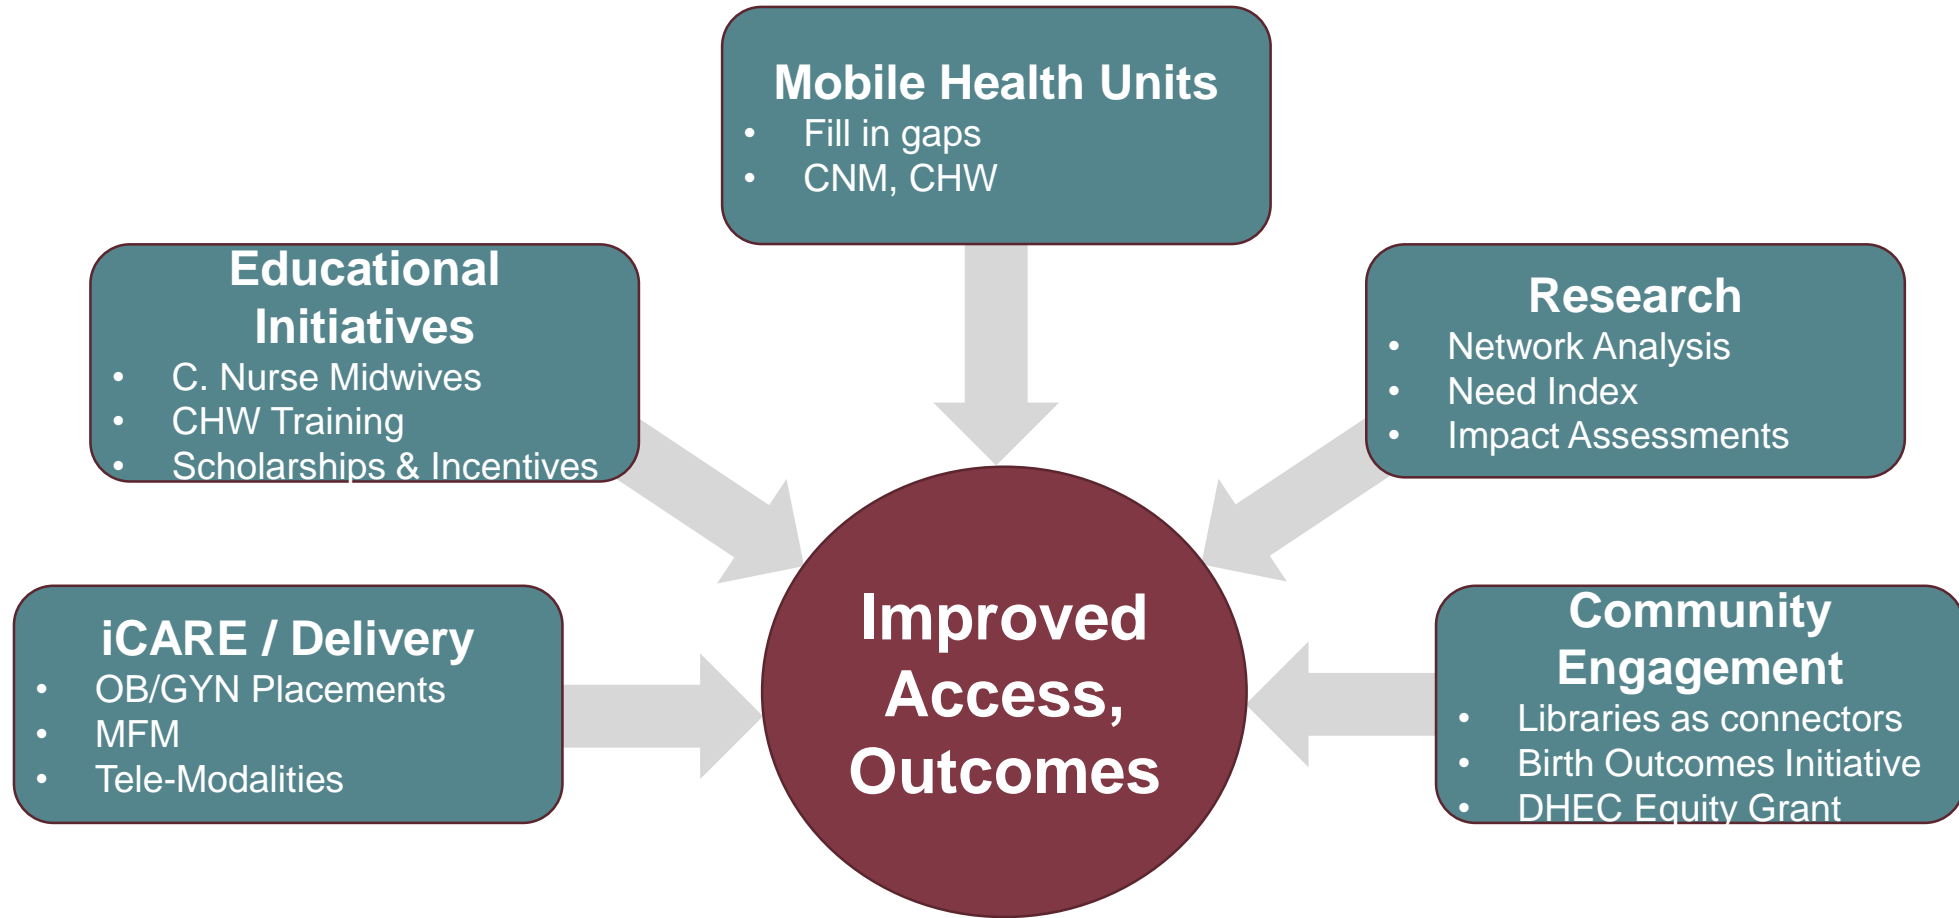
Mobile Health Units
- Fill in gaps
- CNM, CHW

Educational Initiatives
- C. Nurse Midwives
- CHW Training
- Scholarships & Incentives

Research
- Network Analysis
- Need Index
- Impact Assessments

iCARE / Delivery
- OB/GYN Placements
- MFM
- Tele-Modalities

Improved Access, Outcomes

Community Engagement
- Libraries as connectors
- Birth Outcomes Initiative
- DHEC Equity Grant